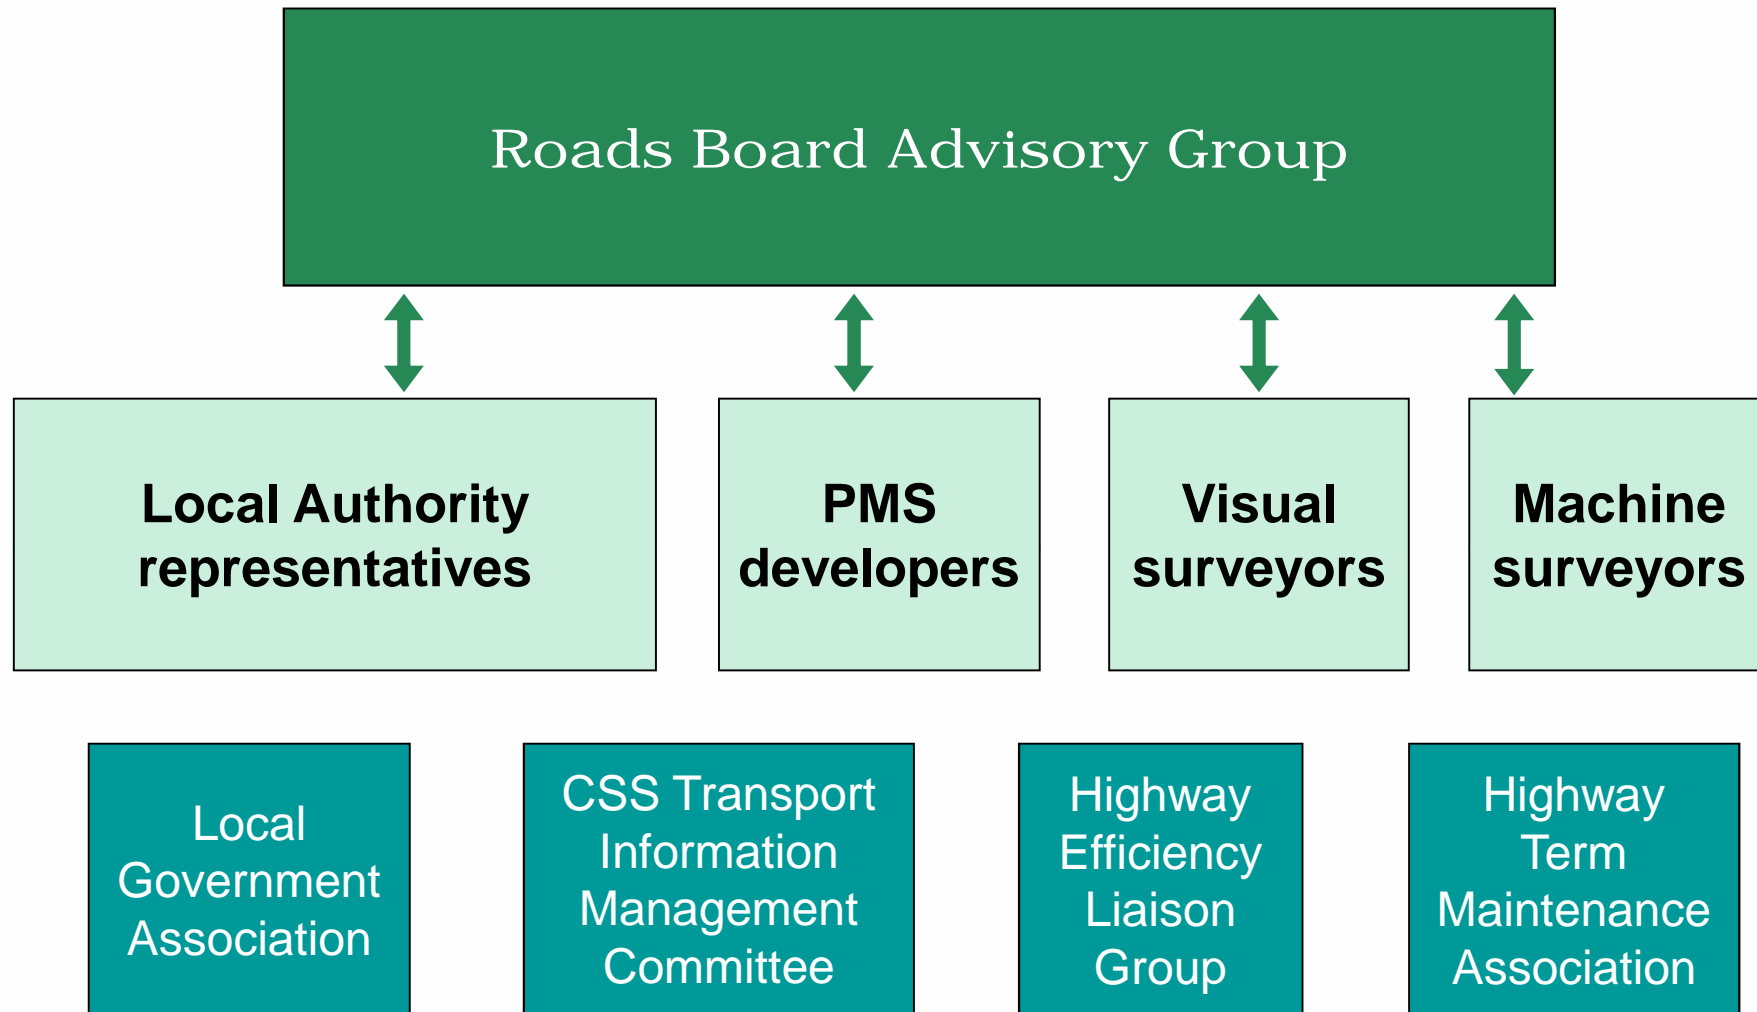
Roads Board Advisory Group

Local Authority representatives

PMS developers

Visual surveyors

Machine surveyors

Local Government Association

CSS Transport Information Management Committee

Highway Efficiency Liaison Group

Highway Term Maintenance Association